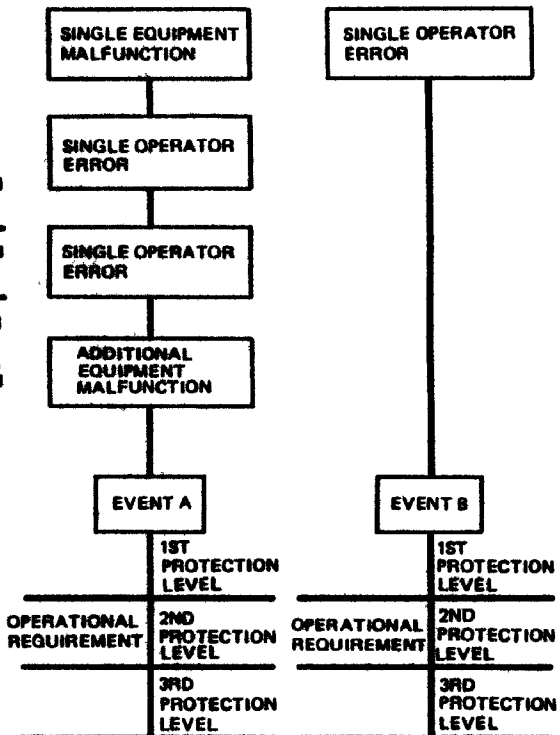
SINGLE EQUIPMENT MALFUNCTION

SINGLE OPERATOR ERROR

SINGLE OPERATOR ERROR

SINGLE OPERATOR ERROR

ADDITIONAL EQUIPMENT MALFUNCTION

EVENT A

1ST PROTECTION LEVEL

OPERATIONAL REQUIREMENT

2ND PROTECTION LEVEL

3RD PROTECTION LEVEL

EVENT B

1ST PROTECTION LEVEL

OPERATIONAL REQUIREMENT

2ND PROTECTION LEVEL

3RD PROTECTION LEVEL